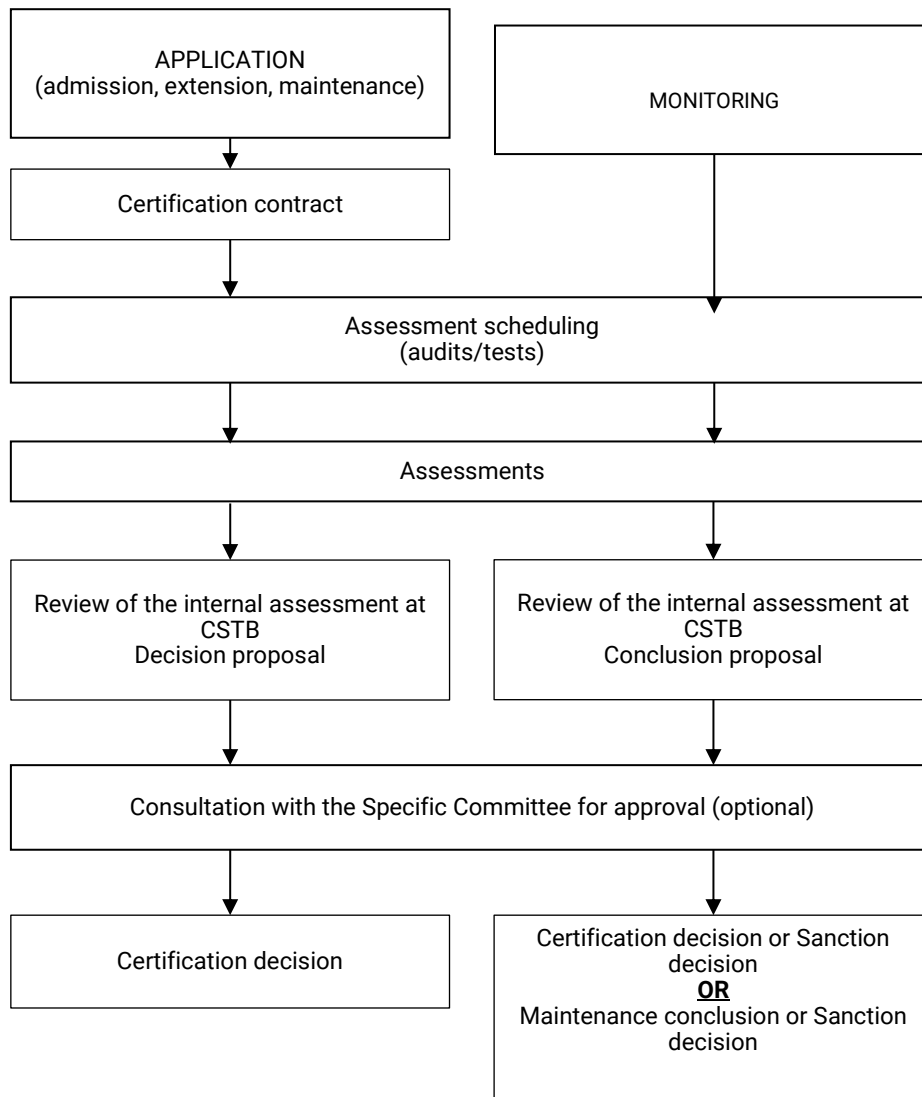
APPLICATION
(admission, extension, maintenance)

MONITORING

Certification contract

Assessment scheduling
(audits/tests)

Assessments

Review of the internal assessment at CSTB
Decision proposal

Review of the internal assessment at CSTB
Conclusion proposal

Consultation with the Specific Committee for approval (optional)

Certification decision

Certification decision or Sanction decision
**OR**
Maintenance conclusion or Sanction decision